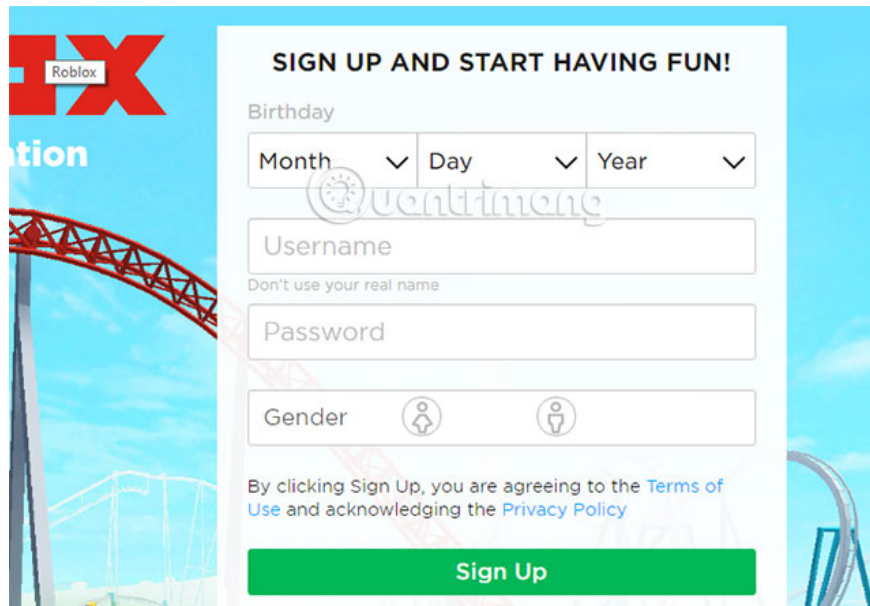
Roblox

ation

SIGN UP AND START HAVING FUN!

Birthday

Month Day Year

Quantrimang

Username

Don't use your real name

Password

Gender

By clicking Sign Up, you are agreeing to the Terms of Use and acknowledging the Privacy Policy

Sign Up